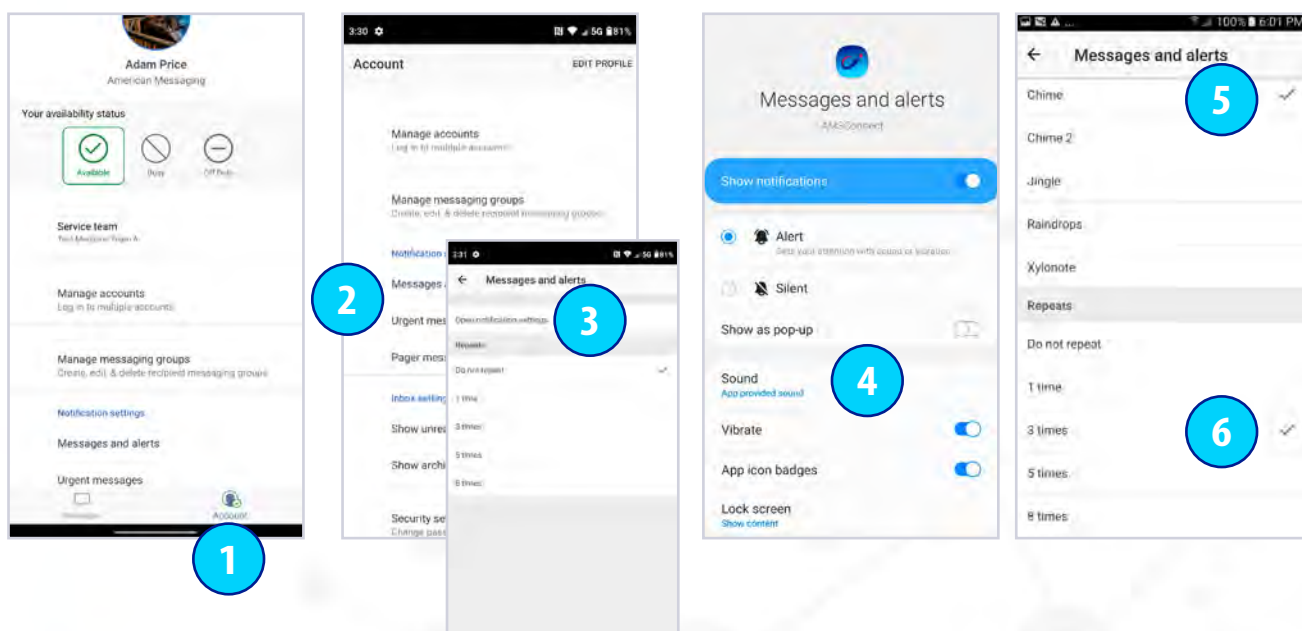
Adam Price
American Messaging

Your availability status

Available
Busy
Off Duty

Service team
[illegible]

Manage accounts
Log in to multiple accounts

Manage messaging groups
Create, edit, & delete recipient messaging groups

Notification settings

Messages and alerts

Urgent messages

Messages
Account

1

3:30

Account
EDIT PROFILE

Manage accounts
Log in to multiple accounts

Manage messaging groups
Create, edit, & delete recipient messaging groups

Notification s

Messages

Urgent mes

Pager mes

Inbox setting

Show unre

Show archi

Security se
Change pass

2

3:31

← Messages and alerts

Open notification settings

Repeats

Do not repeat

1 time

3 times

5 times

8 times

3

Messages and alerts
AMSConnect

Show notifications

Alert
Get your attention with sound or vibration

Silent

Show as pop-up

Sound
App provided sound

Vibrate

App icon badges

Lock screen
Show content

4

100% 6:01 PM

← Messages and alerts

Chime

Chime 2

Jingle

Raindrops

Xylonote

Repeats

Do not repeat

1 time

3 times

5 times

8 times

5

6